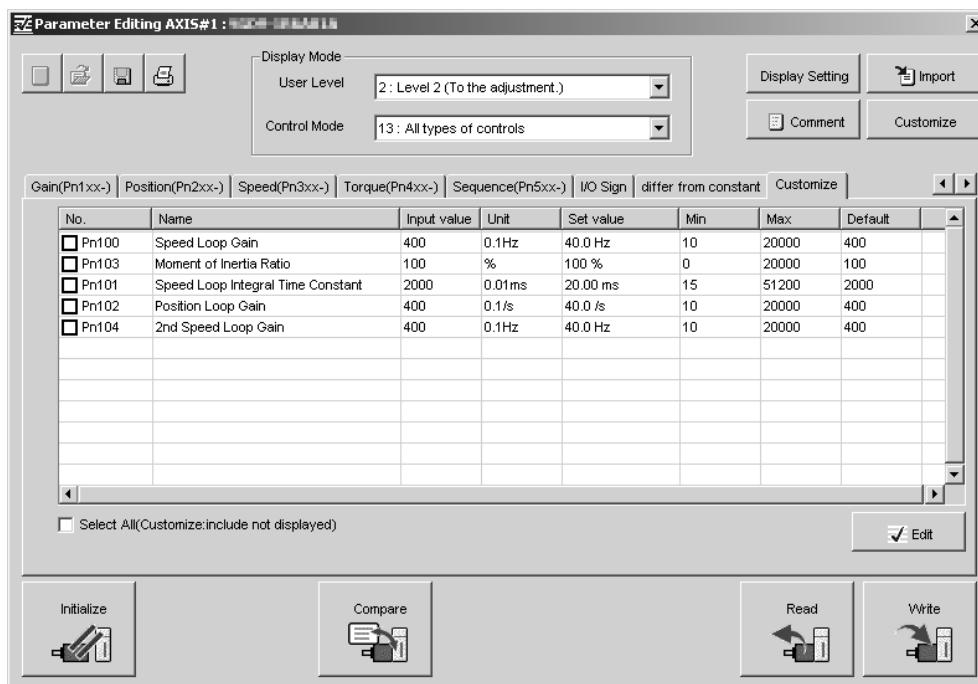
Parameter Editing AXIS#1 : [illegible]

Display Mode

User Level 2 : Level 2 (To the adjustment.)

Control Mode 13 : All types of controls

Display Setting

Import

Comment

Customize

Gain(Pn1xx-) | Position(Pn2xx-) | Speed(Pn3xx-) | Torque(Pn4xx-) | Sequence(Pn5xx-) | I/O Sign | differ from constant | Customize

| No. | Name | Input value | Unit | Set value | Min | Max | Default |
|---|---|---|---|---|---|---|---|
| Pn100 | Speed Loop Gain | 400 | 0.1Hz | 40.0 Hz | 10 | 20000 | 400 |
| Pn103 | Moment of Inertia Ratio | 100 | % | 100 % | 0 | 20000 | 100 |
| Pn101 | Speed Loop Integral Time Constant | 2000 | 0.01ms | 20.00 ms | 15 | 51200 | 2000 |
| Pn102 | Position Loop Gain | 400 | 0.1/s | 40.0 /s | 10 | 20000 | 400 |
| Pn104 | 2nd Speed Loop Gain | 400 | 0.1Hz | 40.0 Hz | 10 | 20000 | 400 |

Select All(Customize:include not displayed)

Edit

Initialize

Compare

Read

Write